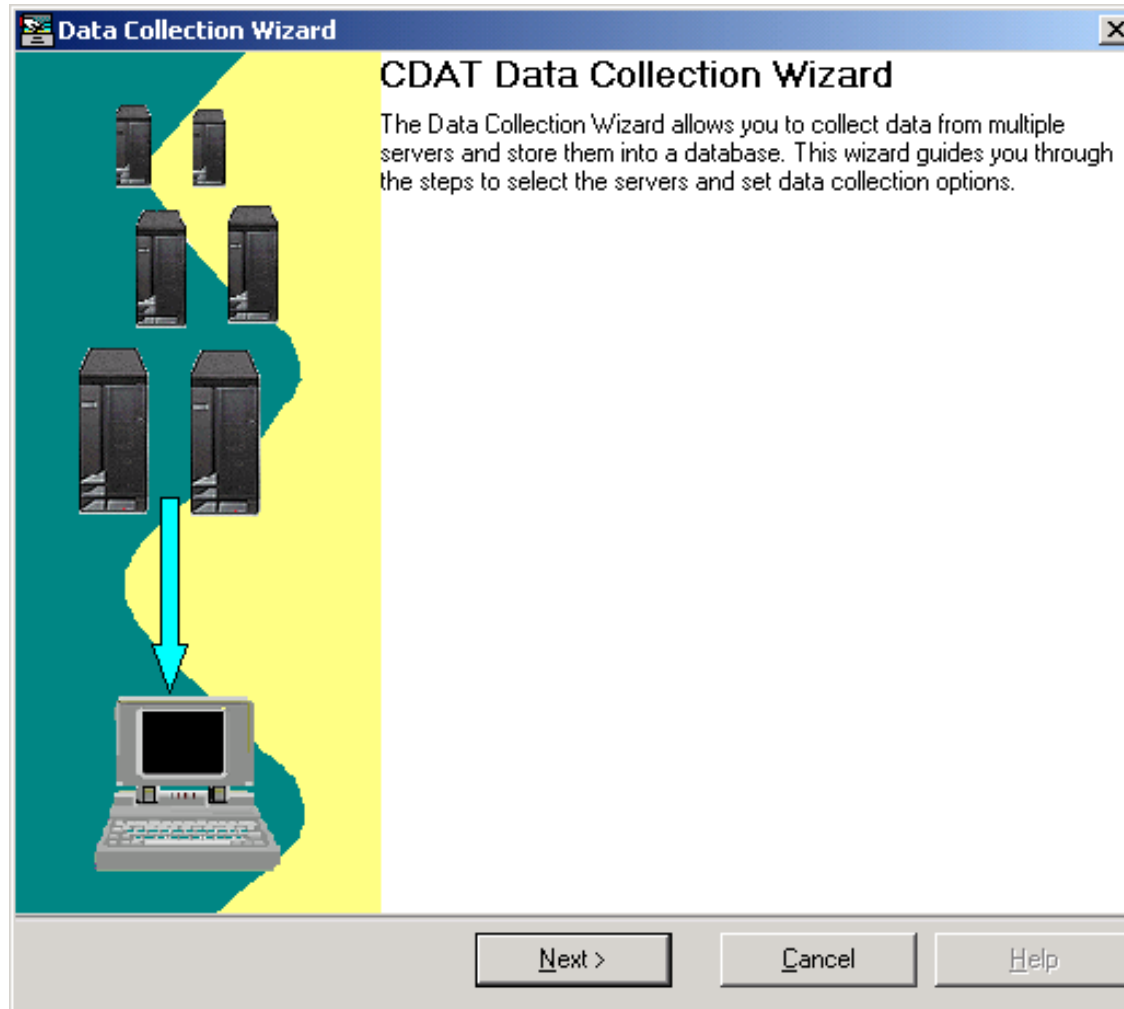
Data Collection Wizard

X

CDAT Data Collection Wizard

The Data Collection Wizard allows you to collect data from multiple servers and store them into a database. This wizard guides you through the steps to select the servers and set data collection options.

Next >

Cancel

Help